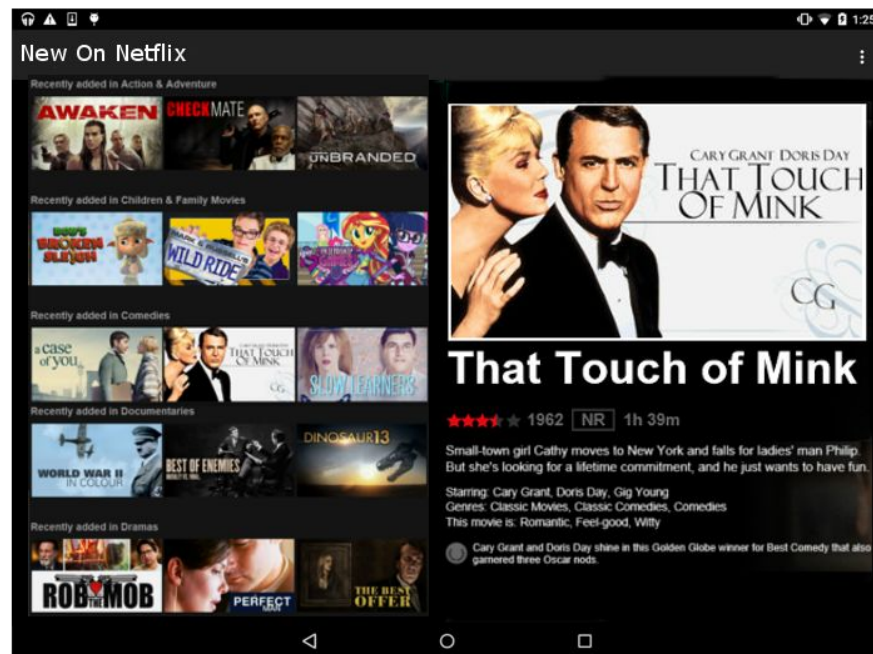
1:25

New On Netflix

Recently added in Action & Adventure

AWAKEN

CHECKMATE

UNBRANDED

Recently added in Children & Family Movies

BROKEN SLEIGH

WILD RIDE

Recently added in Comedies

a case of you

THAT TOUCH OF MINK

SLOW LEARNERS

Recently added in Documentaries

WORLD WAR II IN COLOUR

BEST OF ENEMIES

DINOSAUR 13

Recently added in Dramas

ROB THE MOB

PERFECT

THE BEST OFFER

CARY GRANT DORIS DAY
THAT TOUCH OF MINK

CG

That Touch of Mink

1962 NR 1h 39m

Small-town girl Cathy moves to New York and falls for ladies' man Philip. But she's looking for a lifetime commitment, and he just wants to have fun.

Starring: Cary Grant, Doris Day, Gig Young
Genres: Classic Movies, Classic Comedies, Comedies
This movie is: Romantic, Feel-good, Witty

Cary Grant and Doris Day shine in this Golden Globe winner for Best Comedy that also garnered three Oscar nods.